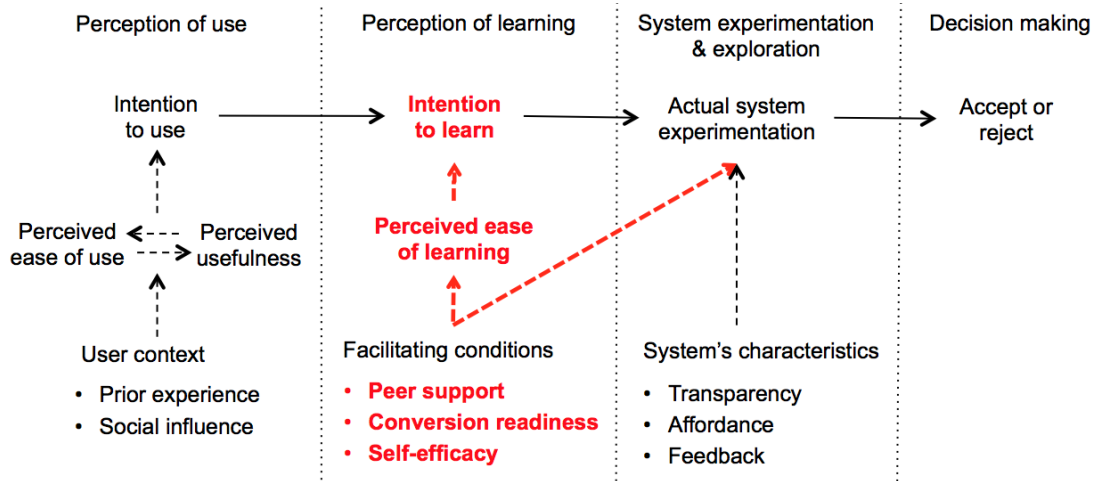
Perception of use

Intention to use

Perceived ease of use

Perceived usefulness

User context
• Prior experience
• Social influence

Perception of learning

Intention to learn

Perceived ease of learning

Facilitating conditions
• Peer support
• Conversion readiness
• Self-efficacy

System experimentation & exploration

Actual system experimentation

System's characteristics
• Transparency
• Affordance
• Feedback

Decision making

Accept or reject